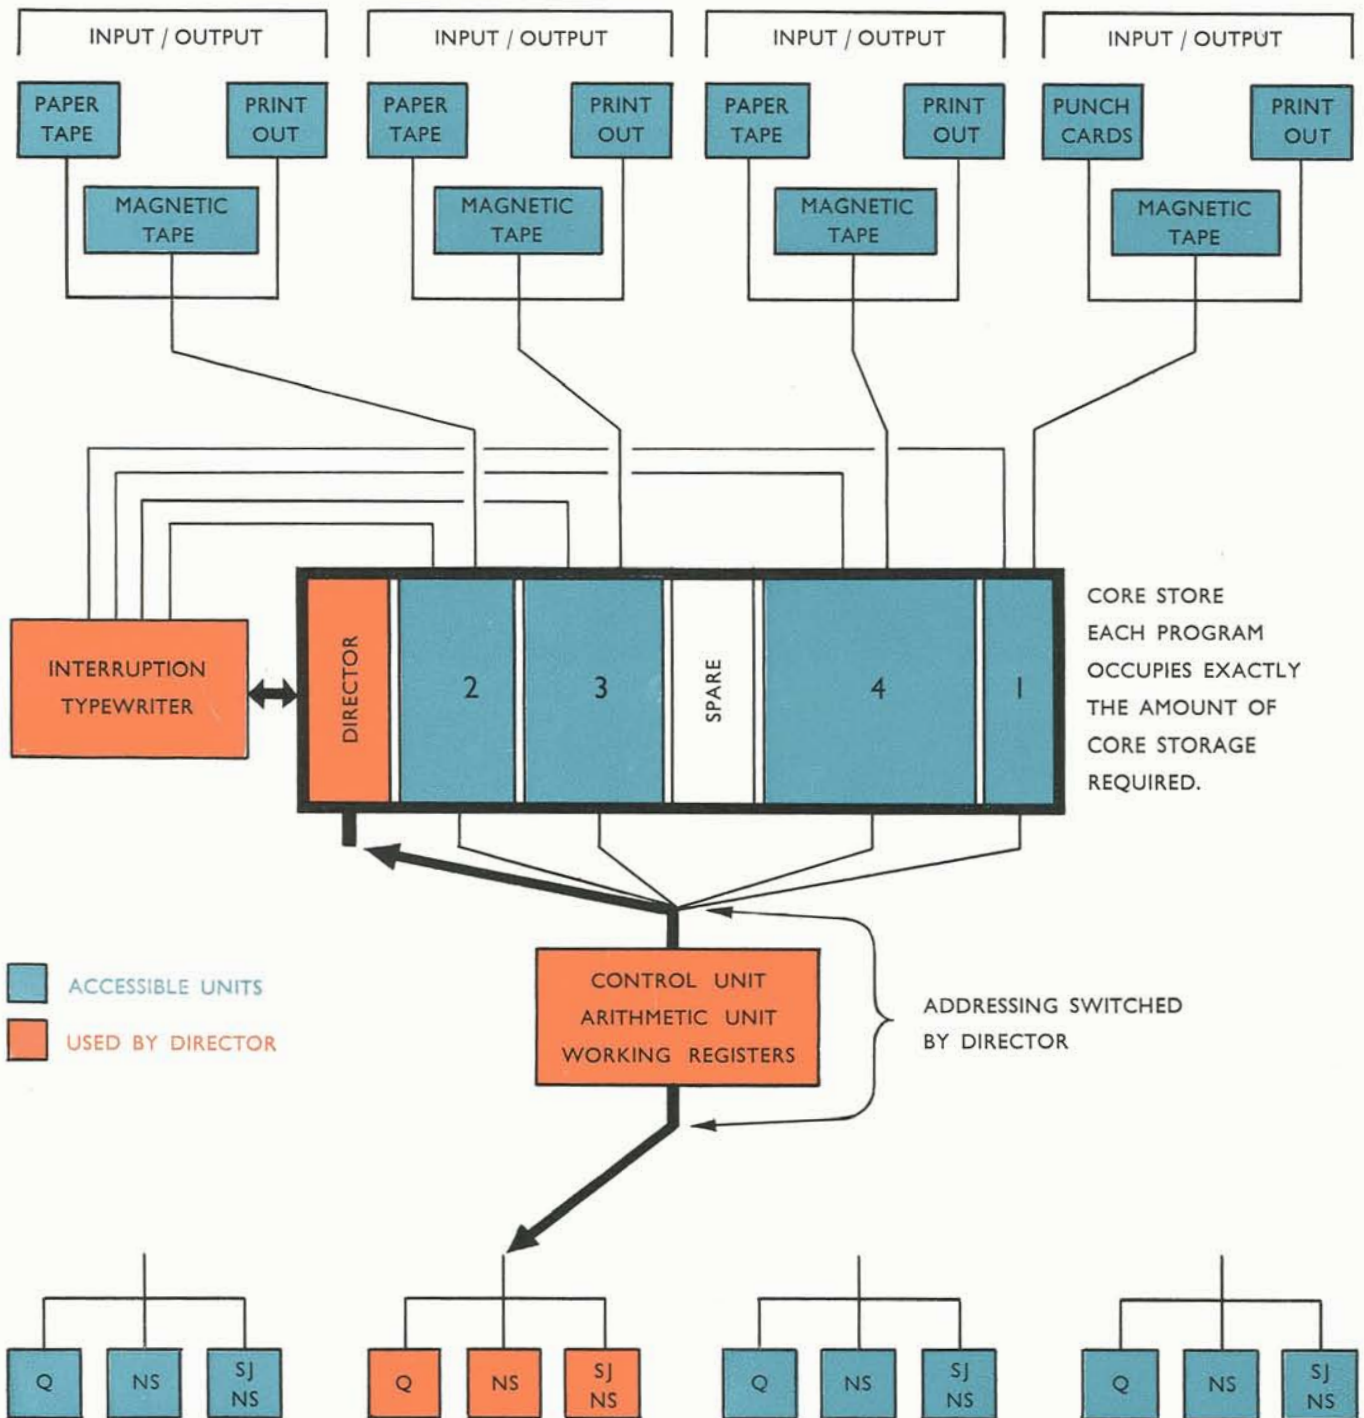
INPUT / OUTPUT

PAPER TAPE

PRINT OUT

MAGNETIC TAPE

INPUT / OUTPUT

PAPER TAPE

PRINT OUT

MAGNETIC TAPE

INPUT / OUTPUT

PAPER TAPE

PRINT OUT

MAGNETIC TAPE

INPUT / OUTPUT

PUNCH CARDS

PRINT OUT

MAGNETIC TAPE

INTERRUPTION TYPEWRITER

DIRECTOR

2

3

SPARE

4

1

CORE STORE EACH PROGRAM OCCUPIES EXACTLY THE AMOUNT OF CORE STORAGE REQUIRED.

ACCESSIBLE UNITS

USED BY DIRECTOR

CONTROL UNIT
ARITHMETIC UNIT
WORKING REGISTERS

ADDRESSING SWITCHED BY DIRECTOR

Q

NS

SJ NS

Q

NS

SJ NS

Q

NS

SJ NS

Q

NS

SJ NS